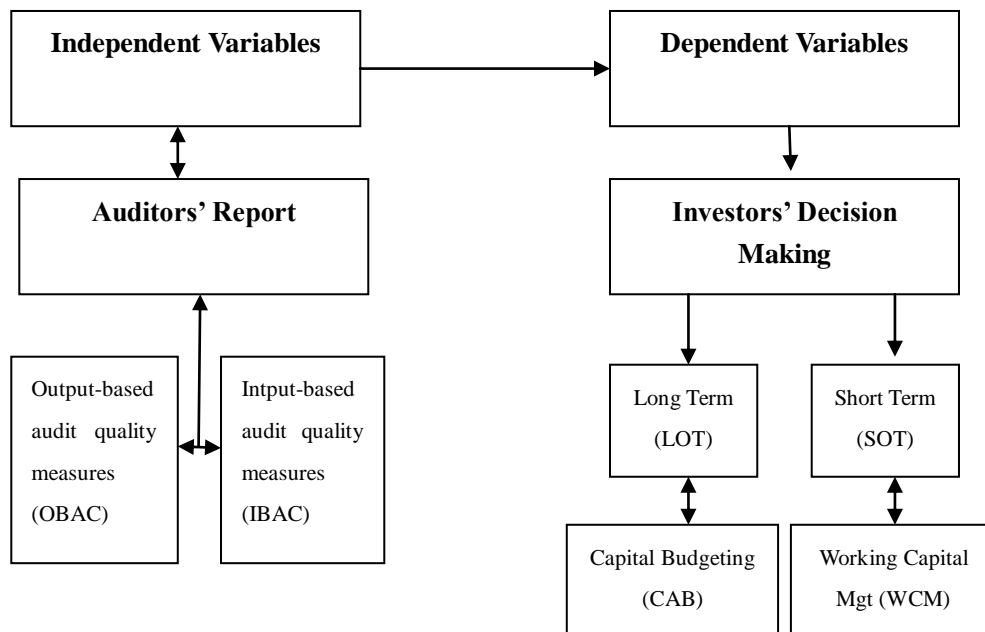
Independent Variables

Dependent Variables

Auditors' Report

Investors' Decision Making

Output-based audit quality measures (OBAC)

Intput-based audit quality measures (IBAC)

Long Term (LOT)

Short Term (SOT)

Capital Budgeting (CAB)

Working Capital Mgt (WCM)